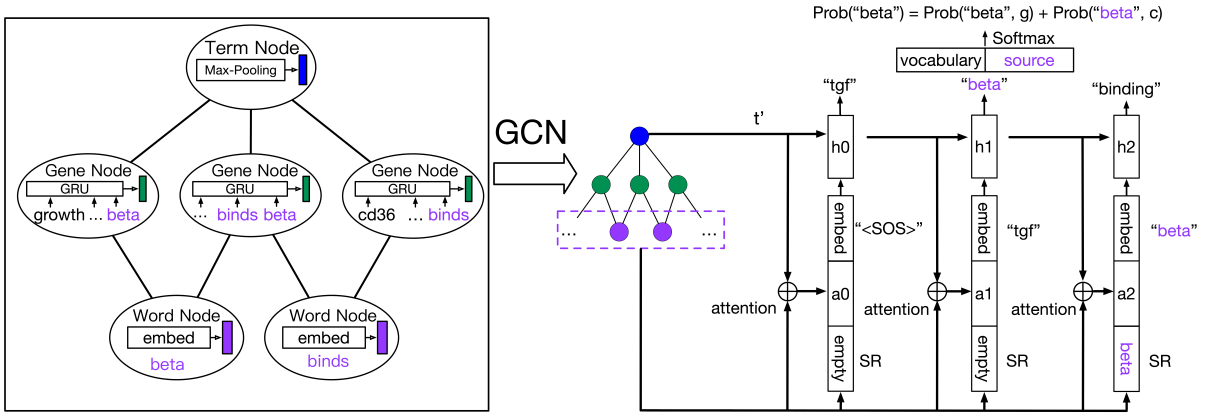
Term Node
Max-Pooling

Gene Node
GRU
growth ... beta

Gene Node
GRU
... binds beta

Gene Node
GRU
cd36 ... binds

Word Node
embed
beta

Word Node
embed
binds

GCN

... ...

Prob("beta") = Prob("beta", g) + Prob("beta", c)

Softmax

| vocabulary | source |
|---|---|

t'

"tgf"
h0
embed
"<SOS>"
attention
a0
empty
SR

"beta"
h1
embed
"tgf"
attention
a1
empty
SR

"binding"
h2
embed
"beta"
attention
a2
beta
SR